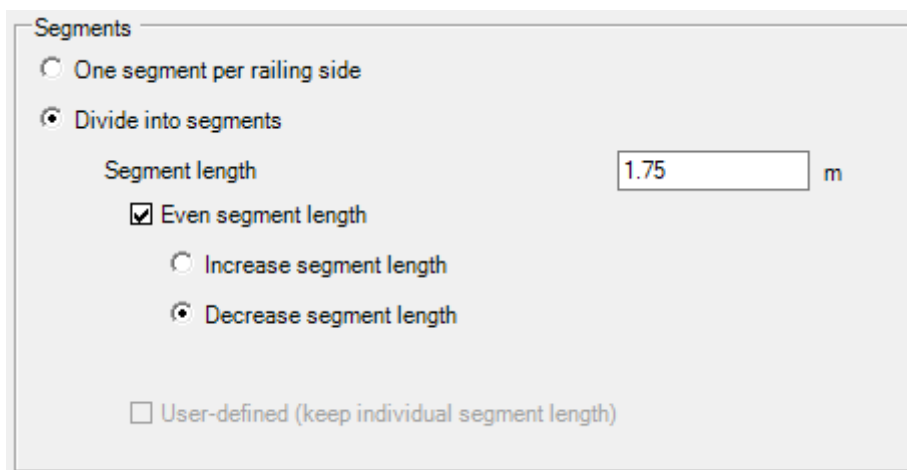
Segments

One segment per railing side

Divide into segments

Segment length 1.75 m

Even segment length

Increase segment length

Decrease segment length

User-defined (keep individual segment length)